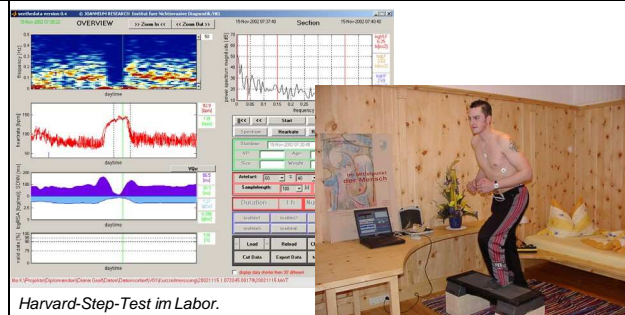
OVERVIEW

>> Zoom In <<

<< Zoom Out >>

15/Nov/2002 07:37:40

Section

15/Nov/2002 07:40:40

frequency [Hz]

daytime

heartrate [bpm]

daytime

daytime

daytime

0 0.05 0.1 0.15 0.2 0.25 0.3

frequency

|<<

Start

Spectrum

Heartrate

Artefact

Samplelength

Duration

1 h

Load

Reload

Cut Data

Export Data

display daily marker (ter 30 dikeven)

im Mittelpunkt der Mensch

Harvard-Step-Test im Labor.